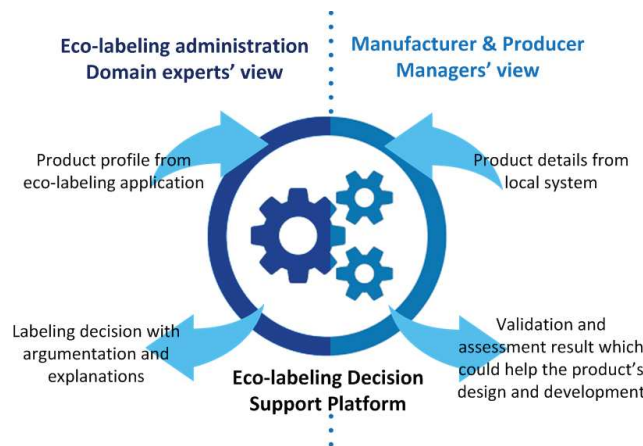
Eco-labeling administration
Domain experts' view

Manufacturer & Producer
Managers' view

Product profile from eco-labeling application

Product details from local system

Labeling decision with argumentation and explanations

Validation and assessment result which could help the product's design and development

Eco-labeling Decision Support Platform